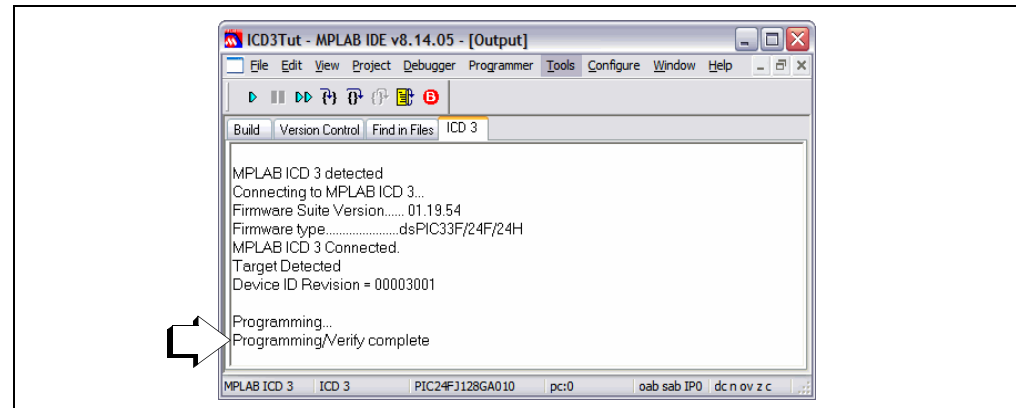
ICD3Tut - MPLAB IDE v8.14.05 - [Output]

File Edit View Project Debugger Programmer Tools Configure Window Help

Build | Version Control | Find in Files | ICD 3

MPLAB ICD 3 detected
Connecting to MPLAB ICD 3...
Firmware Suite Version...... 01.19.54
Firmware type......................dsPIC33F/24F/24H
MPLAB ICD 3 Connected.
Target Detected
Device ID Revision = 00003001

Programming...
Programming/Verify complete

MPLAB ICD 3 | ICD 3 | PIC24FJ128GA010 | pc:0 | oab sab IP0 | dc n ov z c